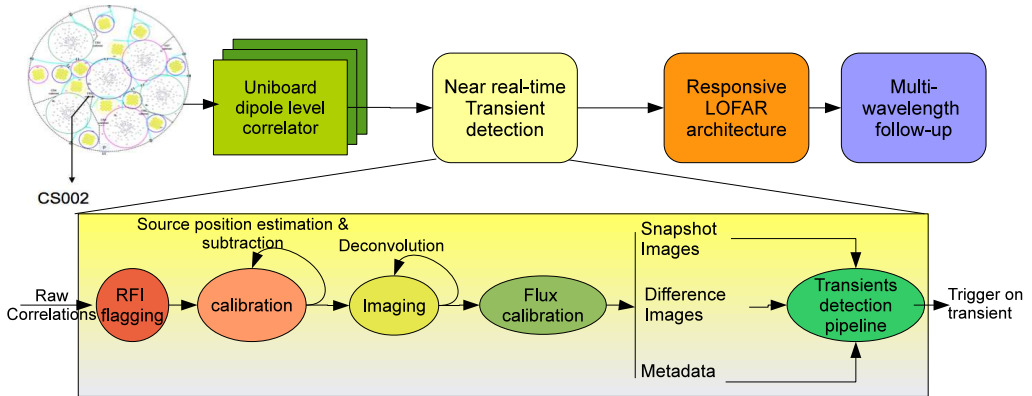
CS002

Uniboard dipole level correlator

Near real-time Transient detection

Responsive LOFAR architecture

Multi-wavelength follow-up

Source position estimation & subtraction

Deconvolution

Raw Correlations

RFI flagging

calibration

Imaging

Flux calibration

Snapshot Images

Difference Images

Metadata

Transients detection pipeline

Trigger on transient